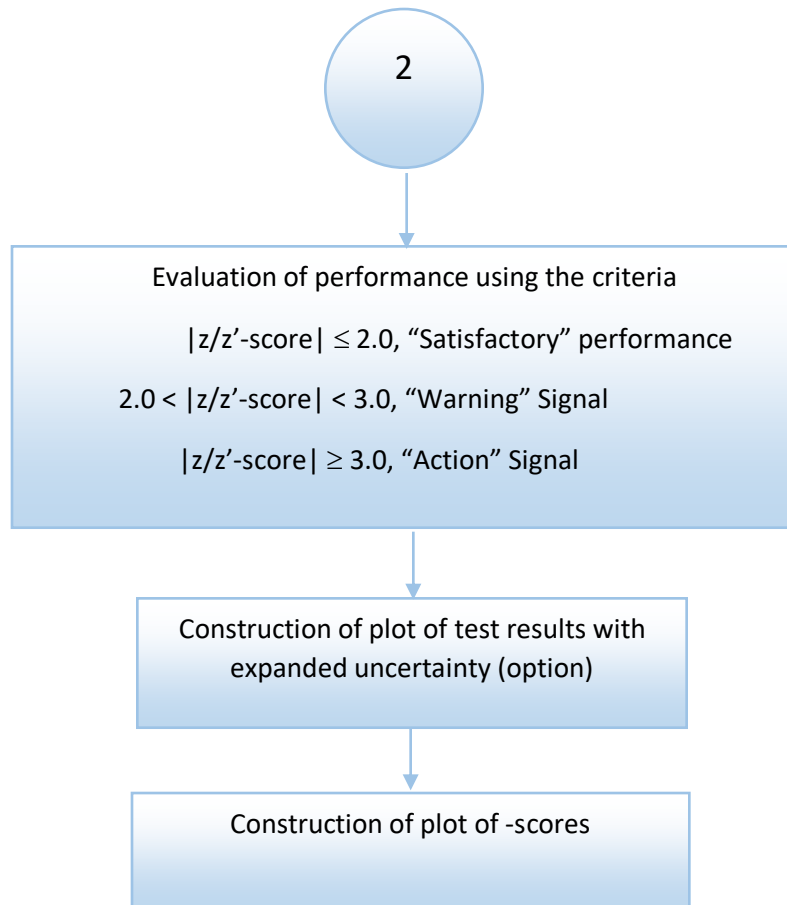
2

Evaluation of performance using the criteria

|z/z’-score| $\leq$ 2.0, “Satisfactory” performance

2.0 < |z/z’-score| < 3.0, “Warning” Signal

|z/z’-score| $\geq$ 3.0, “Action” Signal

Construction of plot of test results with expanded uncertainty (option)

Construction of plot of -scores